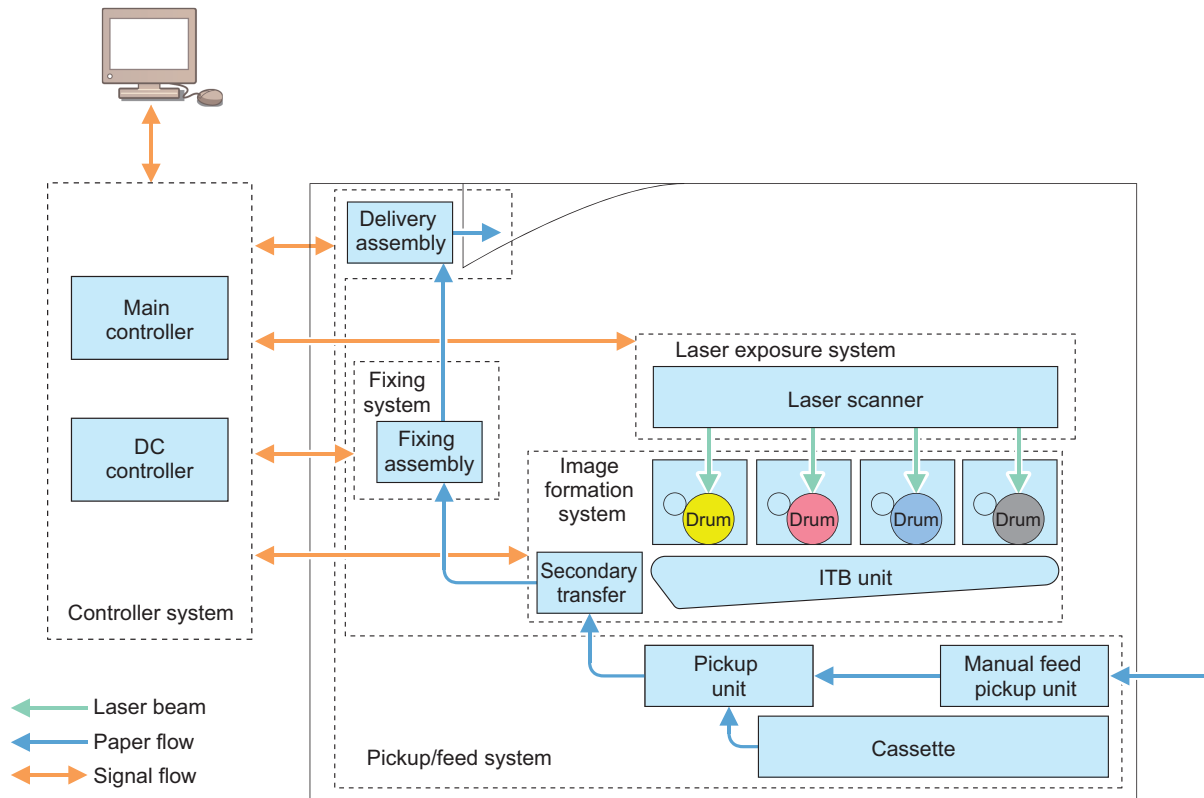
Delivery assembly

Main controller

DC controller

Controller system

Laser exposure system

Laser scanner

Fixing system

Fixing assembly

Image formation system

Drum

Drum

Drum

Drum

Secondary transfer

ITB unit

Pickup unit

Manual feed pickup unit

Cassette

Pickup/feed system

Laser beam

Paper flow

Signal flow